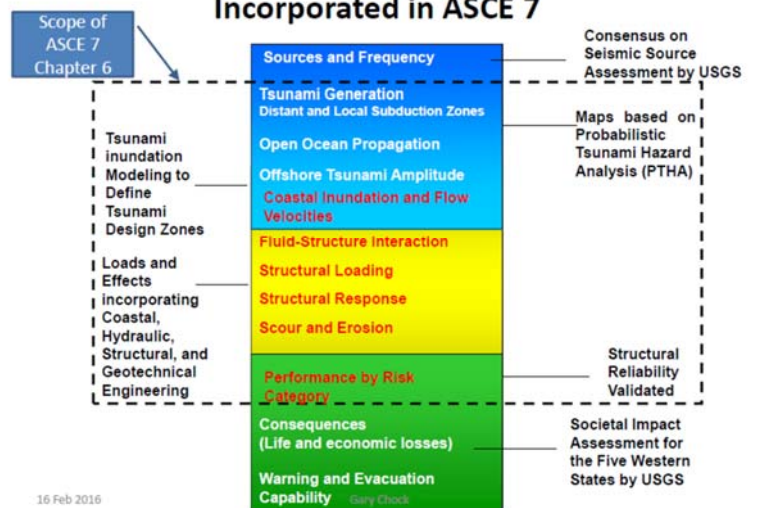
Incorporated in ASCE 7

Scope of ASCE 7 Chapter 6

Sources and Frequency

Tsunami Generation
Distant and Local Subduction Zones

Open Ocean Propagation

Offshore Tsunami Amplitude

Coastal Inundation and Flow Velocities

Fluid-Structure Interaction

Structural Loading

Structural Response

Scour and Erosion

Performance by Risk Category

Consequences (Life and economic losses)

Warning and Evacuation Capability

Consensus on Seismic Source Assessment by USGS

Maps based on Probabilistic Tsunami Hazard Analysis (PTHA)

Structural Reliability Validated

Societal Impact Assessment for the Five Western States by USGS

Tsunami inundation Modeling to Define Tsunami Design Zones

Loads and Effects incorporating Coastal, Hydraulic, Structural, and Geotechnical Engineering

16 Feb 2016

Gary Chock